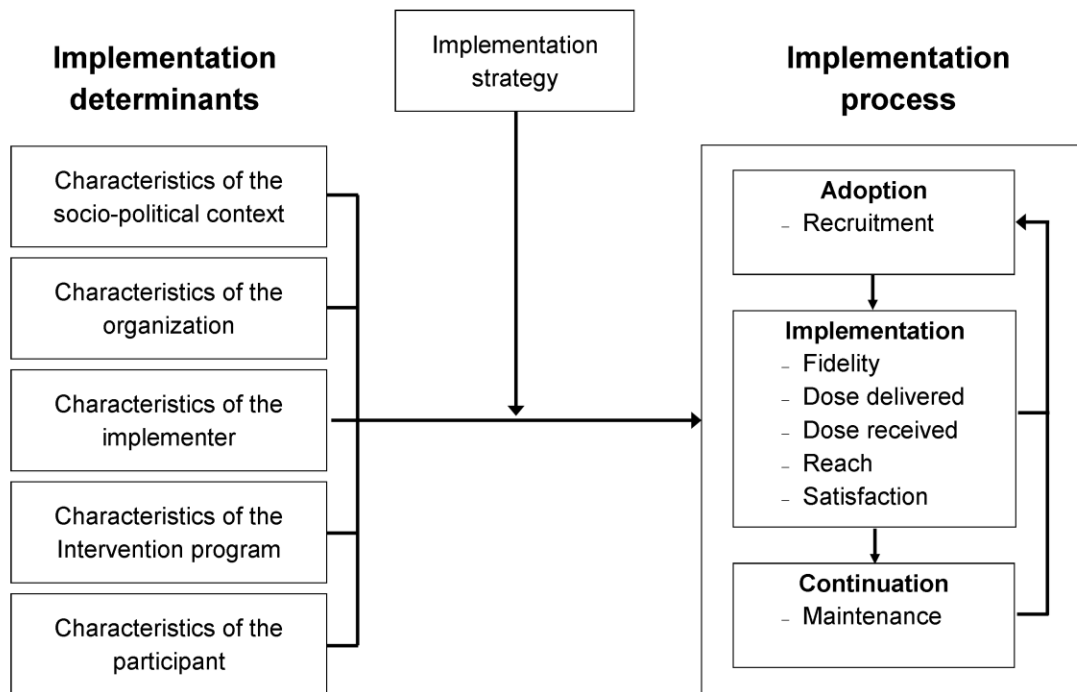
Implementation determinants

Implementation strategy

Implementation process

Characteristics of the socio-political context

Characteristics of the organization

Characteristics of the implementer

Characteristics of the Intervention program

Characteristics of the participant

Adoption
- Recruitment

Implementation
- Fidelity
- Dose delivered
- Dose received
- Reach
- Satisfaction

Continuation
- Maintenance